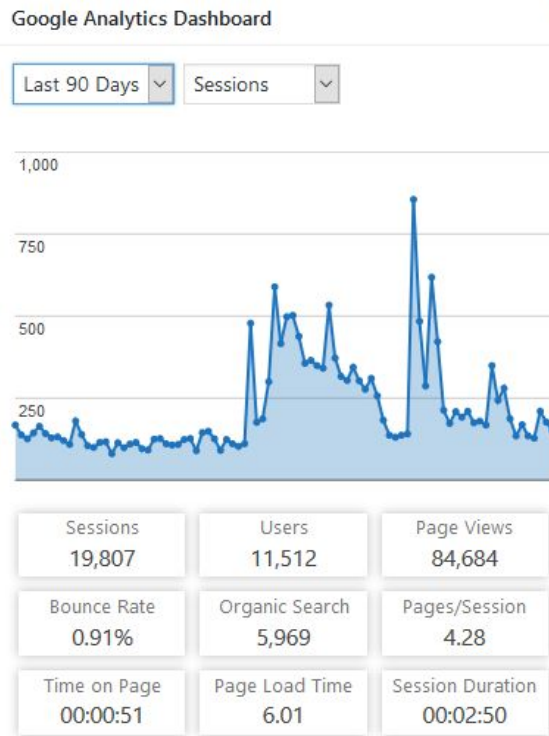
Google Analytics Dashboard

Last 90 Days

Sessions

1,000

750

500

250

| Sessions | Users | Page Views |
|---|---|---|
| 19,807 | 11,512 | 84,684 |
| Bounce Rate | Organic Search | Pages/Session |
| 0.91% | 5,969 | 4.28 |
| Time on Page | Page Load Time | Session Duration |
| 00:00:51 | 6.01 | 00:02:50 |